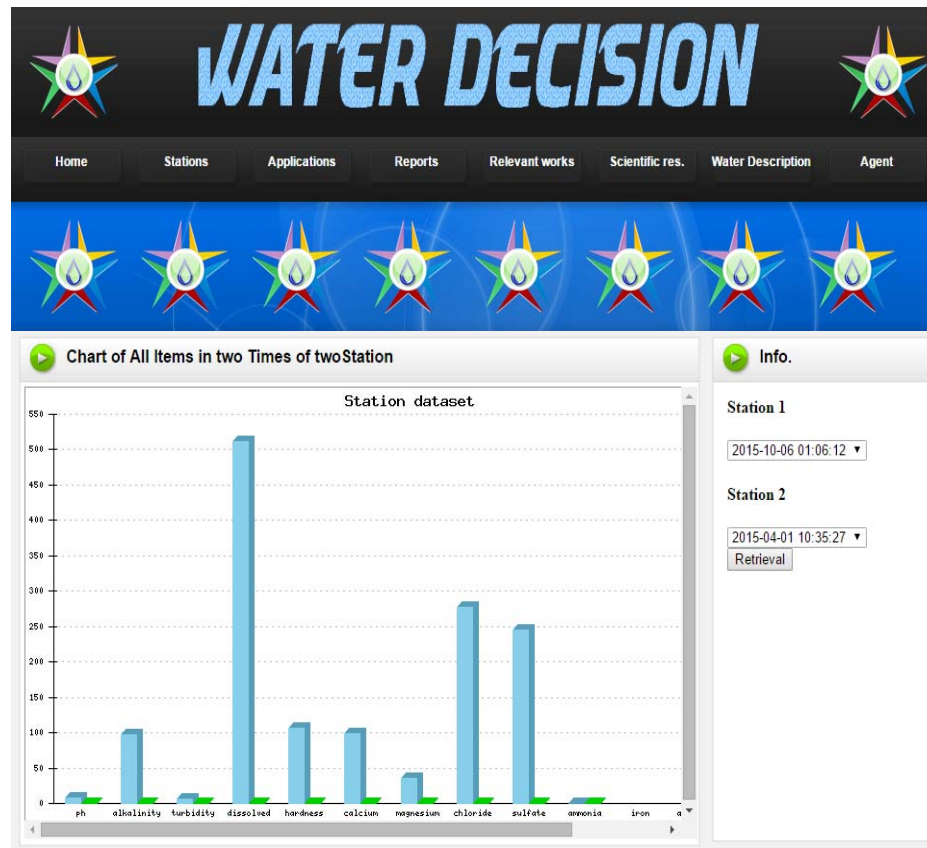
WATER DECISION

Home
Stations
Applications
Reports
Relevant works
Scientific res.
Water Description
Agent

Chart of All Items in two Times of twoStation

Station dataset

550
500
450
400
350
300
250
200
150
100
50
0

ph
alkalinity
turbidity
dissolved
hardness
calcium
magnesium
chloride
sulfate
ammonia
iron
a

Info.

Station 1

2015-10-06 01:06:12

Station 2

2015-04-01 10:35:27

Retrieval